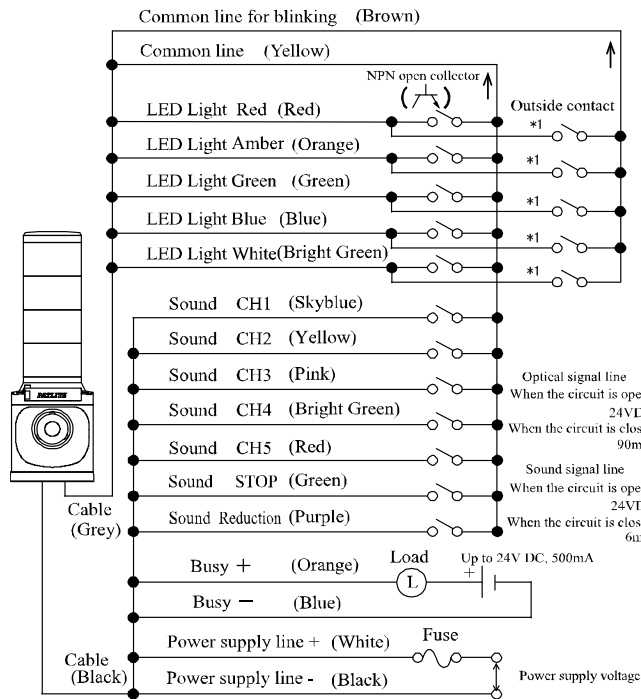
Common line for blinking (Brown)

Common line (Yellow)

NPN open collector

LED Light Red (Red)

Outside contact

*1

LED Light Amber (Orange)

*1

LED Light Green (Green)

*1

LED Light Blue (Blue)

*1

LED Light White(Bright Green)

*1

Sound CH1 (Skyblue)

Sound CH2 (Yellow)

Sound CH3 (Pink)

Optical signal line

When the circuit is ope

24VD

Sound CH4 (Bright Green)

When the circuit is clos

90m

Sound CH5 (Red)

Sound signal line

Sound STOP (Green)

When the circuit is ope

24VI

Cable (Grey)

Sound Reduction (Purple)

When the circuit is clos

6m

Busy + (Orange)

Load

L

Up to 24V DC, 500mA

+

Busy − (Blue)

Fuse

Power supply line + (White)

Cable (Black)

Power supply line - (Black)

Power supply voltage

PATLITE